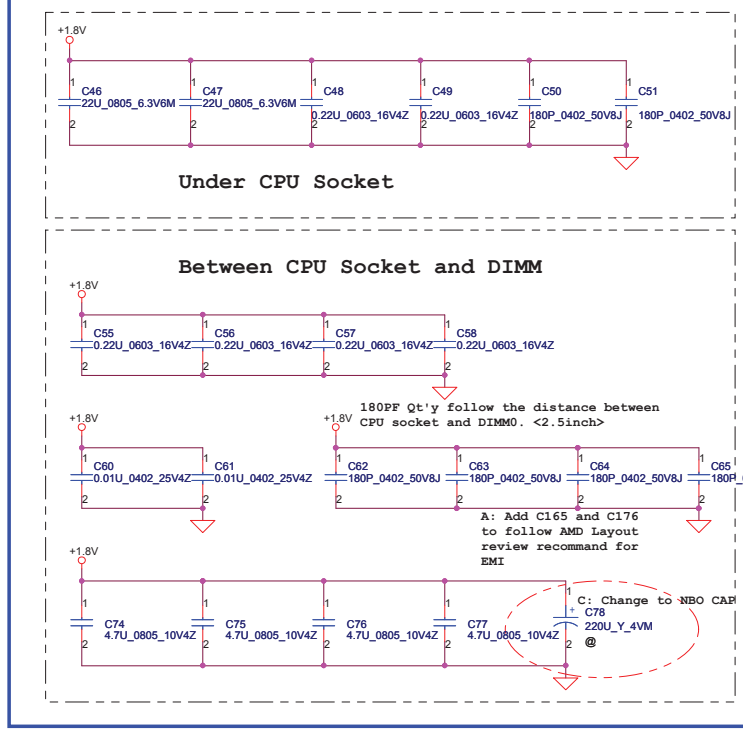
+1.8V

1 C46 22U_0805_6.3V6M 2
1 C47 22U_0805_6.3V6M 2
1 C48 0.22U_0603_16V4Z 2
1 C49 0.22U_0603_16V4Z 2
1 C50 180P_0402_50V8J 2
1 C51 180P_0402_50V8J 2

Under CPU Socket

Between CPU Socket and DIMM

+1.8V

1 C55 0.22U_0603_16V4Z 2
1 C56 0.22U_0603_16V4Z 2
1 C57 0.22U_0603_16V4Z 2
1 C58 0.22U_0603_16V4Z 2

+1.8V

1 C60 0.01U_0402_25V4Z 2
1 C61 0.01U_0402_25V4Z 2

+1.8V

180PF Qt'y follow the distance between CPU socket and DIMM0. <2.5inch>

1 C62 180P_0402_50V8J 2
1 C63 180P_0402_50V8J 2
1 C64 180P_0402_50V8J 2
1 C65 180P_

A: Add C165 and C176 to follow AMD Layout review recommand for EMI

+1.8V

1 C74 4.7U_0805_10V4Z 2
1 C75 4.7U_0805_10V4Z 2
1 C76 4.7U_0805_10V4Z 2
1 C77 4.7U_0805_10V4Z 2

C: Change to NBO CAP

1 + C78 220U_Y_4VM 2 @